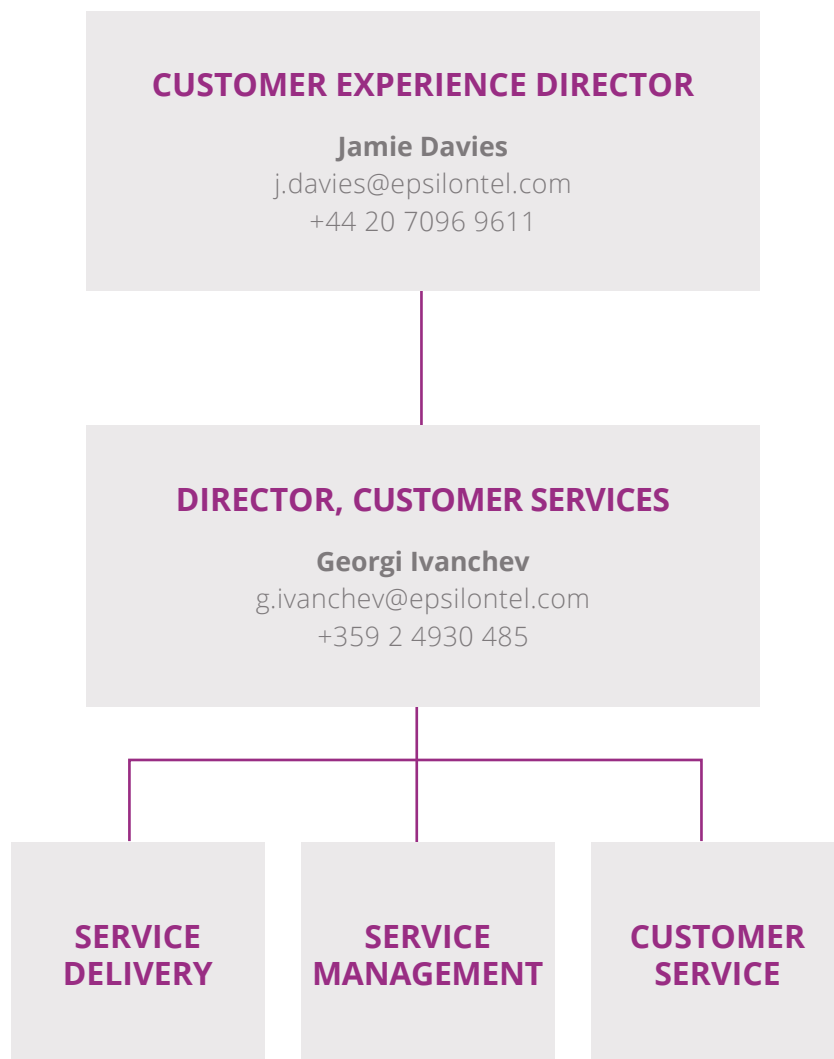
CUSTOMER EXPERIENCE DIRECTOR

Jamie Davies
j.davies@epsilontel.com
+44 20 7096 9611

DIRECTOR, CUSTOMER SERVICES

Georgi Ivanchev
g.ivanchev@epsilontel.com
+359 2 4930 485

SERVICE DELIVERY

SERVICE MANAGEMENT

CUSTOMER SERVICE